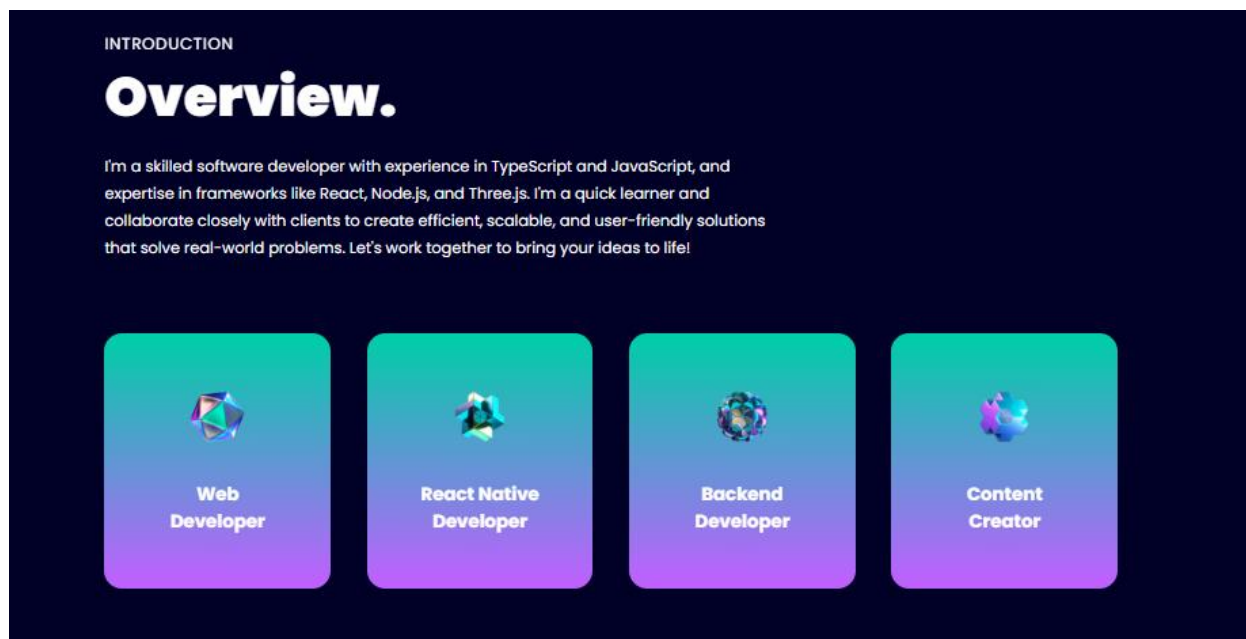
INTRODUCTION

Overview.

I'm a skilled software developer with experience in TypeScript and JavaScript, and expertise in frameworks like React, Node.js, and Three.js. I'm a quick learner and collaborate closely with clients to create efficient, scalable, and user-friendly solutions that solve real-world problems. Let's work together to bring your ideas to life!

Web Developer

React Native Developer

Backend Developer

Content Creator